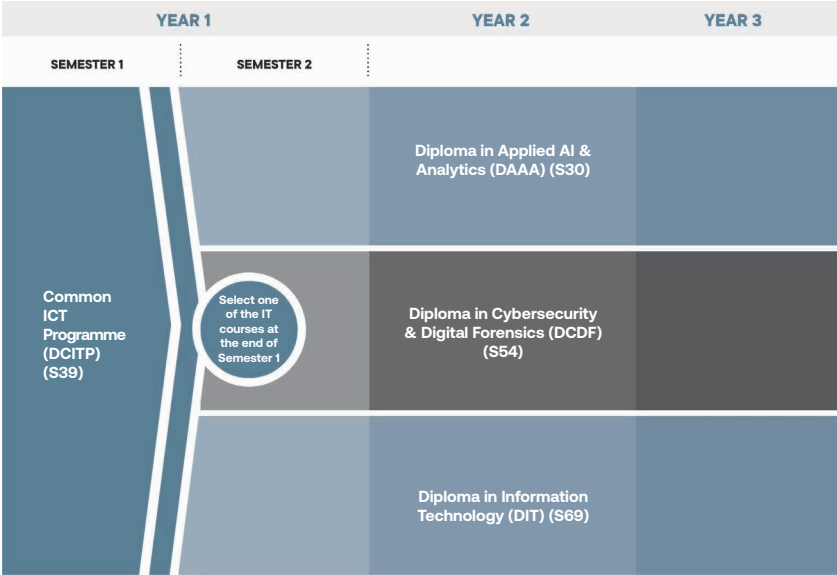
YEAR 1

YEAR 2

YEAR 3

SEMESTER 1

SEMESTER 2

Common ICT Programme (DCITP) (S39)

Select one of the IT courses at the end of Semester 1

Diploma in Applied AI & Analytics (DAAA) (S30)

Diploma in Cybersecurity & Digital Forensics (DCDF) (S54)

Diploma in Information Technology (DIT) (S69)